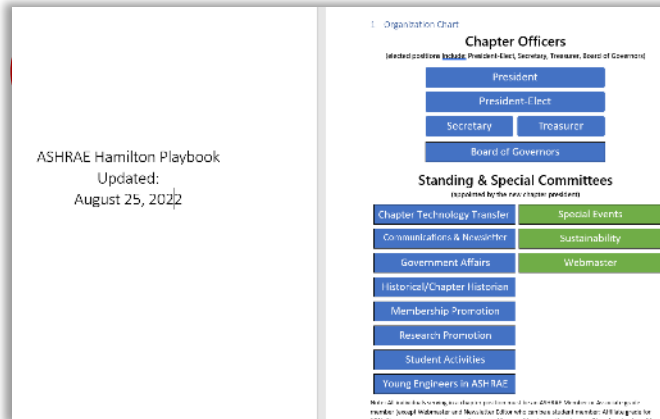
ASHRAE Hamilton Playbook
Updated:
August 25, 2022

I. Organization Chart

Chapter Officers
(elected positions include: President-Elect, Secretary, Treasurer, Board of Governors)

President
President-Elect
Secretary
Treasurer
Board of Governors

Standing & Special Committees
(appointed by the new chapter president)

Chapter Technology Transfer
Communications & Newsletter
Government Affairs
Historical/Chapter Historian
Membership Promotion
Research Promotion
Student Activities
Young Engineers in ASHRAE

Special Events
Sustainability
Webmaster

Note: All members serving as chapter officers must be an ASHRAE Member or Associate grade member (except Webmaster and Newsletter Editor who can be a student member). All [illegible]